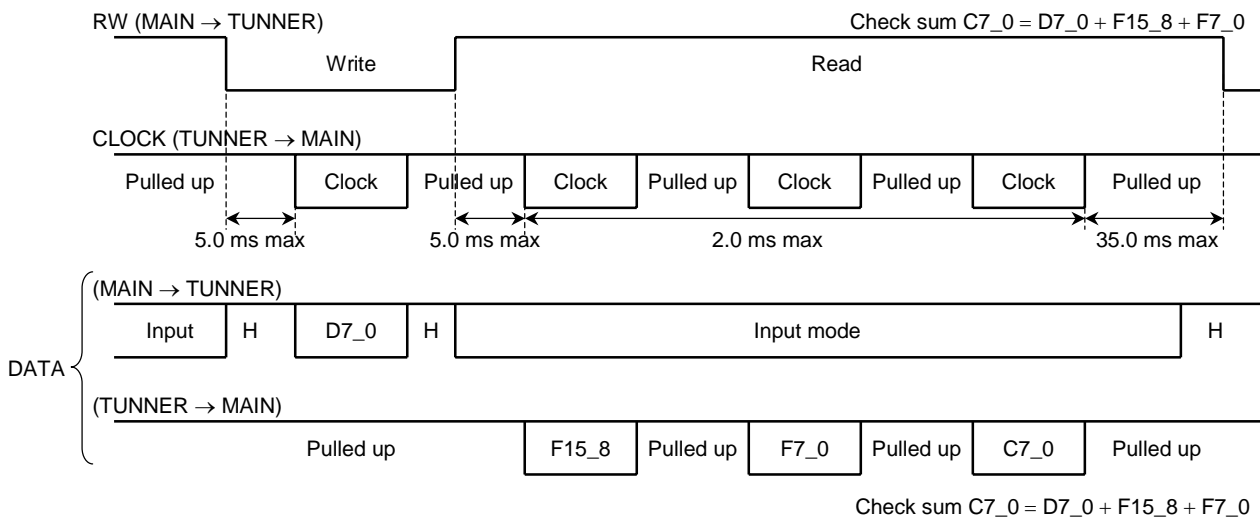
RW (MAIN → TUNNER)

Check sum C7_0 = D7_0 + F15_8 + F7_0

Write

Read

CLOCK (TUNNER → MAIN)

Pulled up

Clock

Pulled up

Clock

Pulled up

Clock

Pulled up

Clock

Pulled up

5.0 ms max

5.0 ms max

2.0 ms max

35.0 ms max

(MAIN → TUNNER)

Input

H

D7_0

H

Input mode

H

DATA

(TUNNER → MAIN)

Pulled up

F15_8

Pulled up

F7_0

Pulled up

C7_0

Pulled up

Check sum C7_0 = D7_0 + F15_8 + F7_0